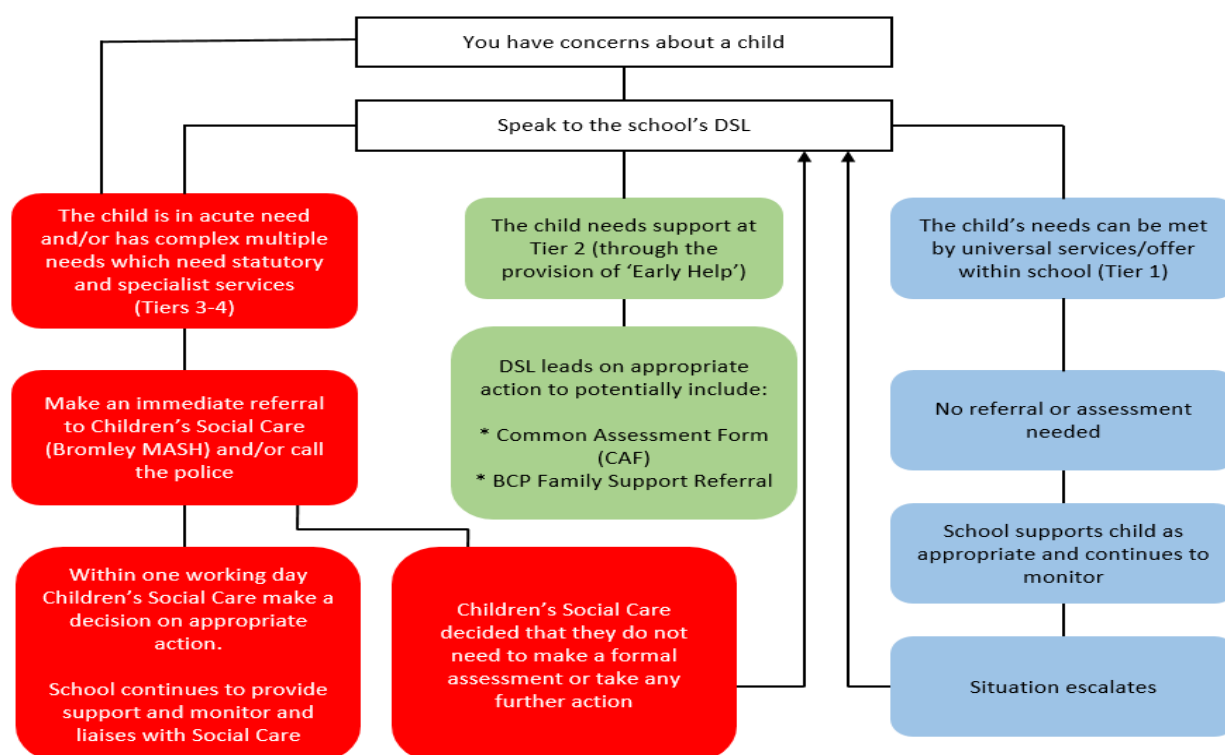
You have concerns about a child

Speak to the school's DSL

The child is in acute need and/or has complex multiple needs which need statutory and specialist services (Tiers 3-4)

Make an immediate referral to Children's Social Care (Bromley MASH) and/or call the police

Within one working day Children's Social Care make a decision on appropriate action.

School continues to provide support and monitor and liaises with Social Care

Children's Social Care decided that they do not need to make a formal assessment or take any further action

The child needs support at Tier 2 (through the provision of 'Early Help')

DSL leads on appropriate action to potentially include:

* Common Assessment Form (CAF)
* BCP Family Support Referral

The child's needs can be met by universal services/offer within school (Tier 1)

No referral or assessment needed

School supports child as appropriate and continues to monitor

Situation escalates